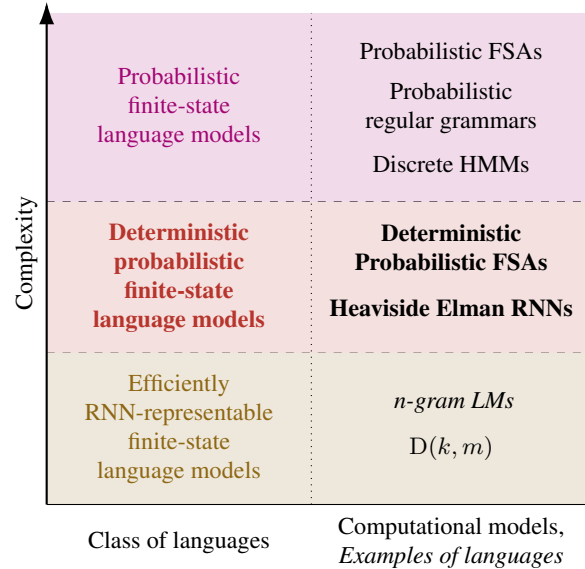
Complexity

Probabilistic finite-state language models

Probabilistic FSAs

Probabilistic regular grammars

Discrete HMMs

**Deterministic probabilistic finite-state language models**

**Deterministic Probabilistic FSAs**

**Heaviside Elman RNNs**

Efficiently RNN-representable finite-state language models

*n-gram LMs*

$\mathrm{D}(k, m)$

Class of languages

Computational models, *Examples of languages*